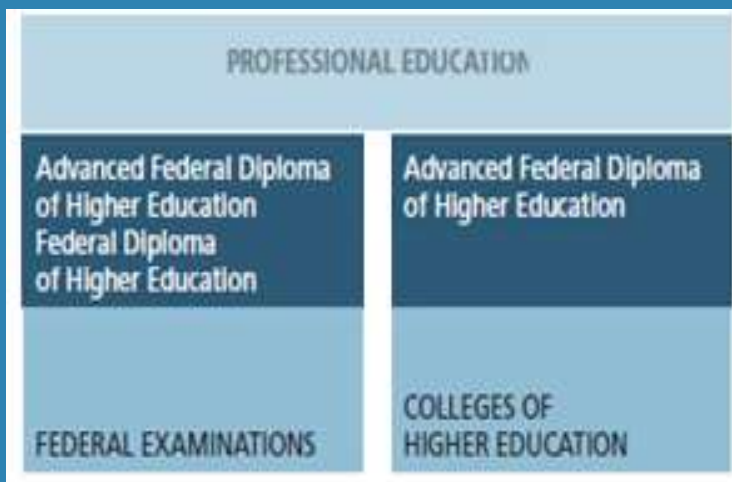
PROFESSIONAL EDUCATION

Advanced Federal Diploma of Higher Education
Federal Diploma of Higher Education

FEDERAL EXAMINATIONS

Advanced Federal Diploma of Higher Education

COLLEGES OF HIGHER EDUCATION